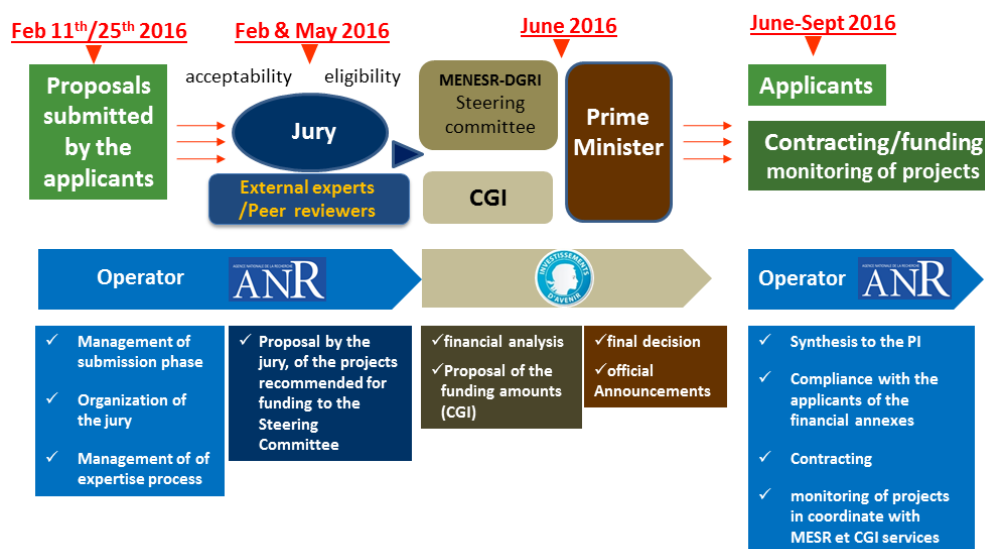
Feb $11^{th}$/$25^{th}$ 2016

Feb & May 2016

June 2016

June-Sept 2016

Proposals submitted by the applicants

acceptability

eligibility

Jury

External experts /Peer reviewers

MENESR-DGRI Steering committee

CGI

Prime Minister

Applicants

Contracting/funding monitoring of projects

Operator

ANR

INVESTISSEMENTS D'AVENIR

Operator

ANR

✓ Management of submission phase

✓ Organization of the jury

✓ Management of of expertise process

✓ Proposal by the jury, of the projects recommended for funding to the Steering Committee

✓financial analysis

✓Proposal of the funding amounts (CGI)

✓final decision

✓official Announcements

✓ Synthesis to the PI

✓ Compliance with the applicants of the financial annexes

✓ Contracting

✓ monitoring of projects in coordinate with MESR et CGI services